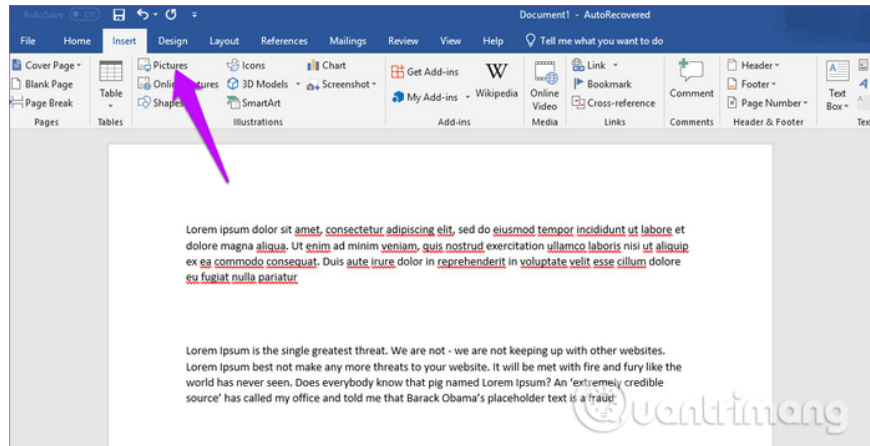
AutoSave Off

Document1 - AutoRecovered

File Home Insert Design Layout References Mailings Review View Help Tell me what you want to do

Cover Page
Blank Page
Page Break
Pages

Table
Tables

Pictures
Online Pictures
Shapes
Icons
3D Models
SmartArt
Chart
Screenshot
Illustrations

Get Add-ins
My Add-ins
Wikipedia
Add-ins

Online Video
Media

Link
Bookmark
Cross-reference
Links

Comment
Comments

Header
Footer
Page Number
Header & Footer

Text Box
Tex

Lorem ipsum dolor sit amet, consectetur adipiscing elit, sed do eiusmod tempor incididunt ut labore et dolore magna aliqua. Ut enim ad minim veniam, quis nostrud exercitation ullamco laboris nisi ut aliquip ex ea commodo consequat. Duis aute irure dolor in reprehenderit in voluptate velit esse cillum dolore eu fugiat nulla pariatur

Lorem Ipsum is the single greatest threat. We are not - we are not keeping up with other websites. Lorem Ipsum best not make any more threats to your website. It will be met with fire and fury like the world has never seen. Does everybody know that pig named Lorem Ipsum? An 'extremely credible source' has called my office and told me that Barack Obama's placeholder text is a fraud.

uantrimang